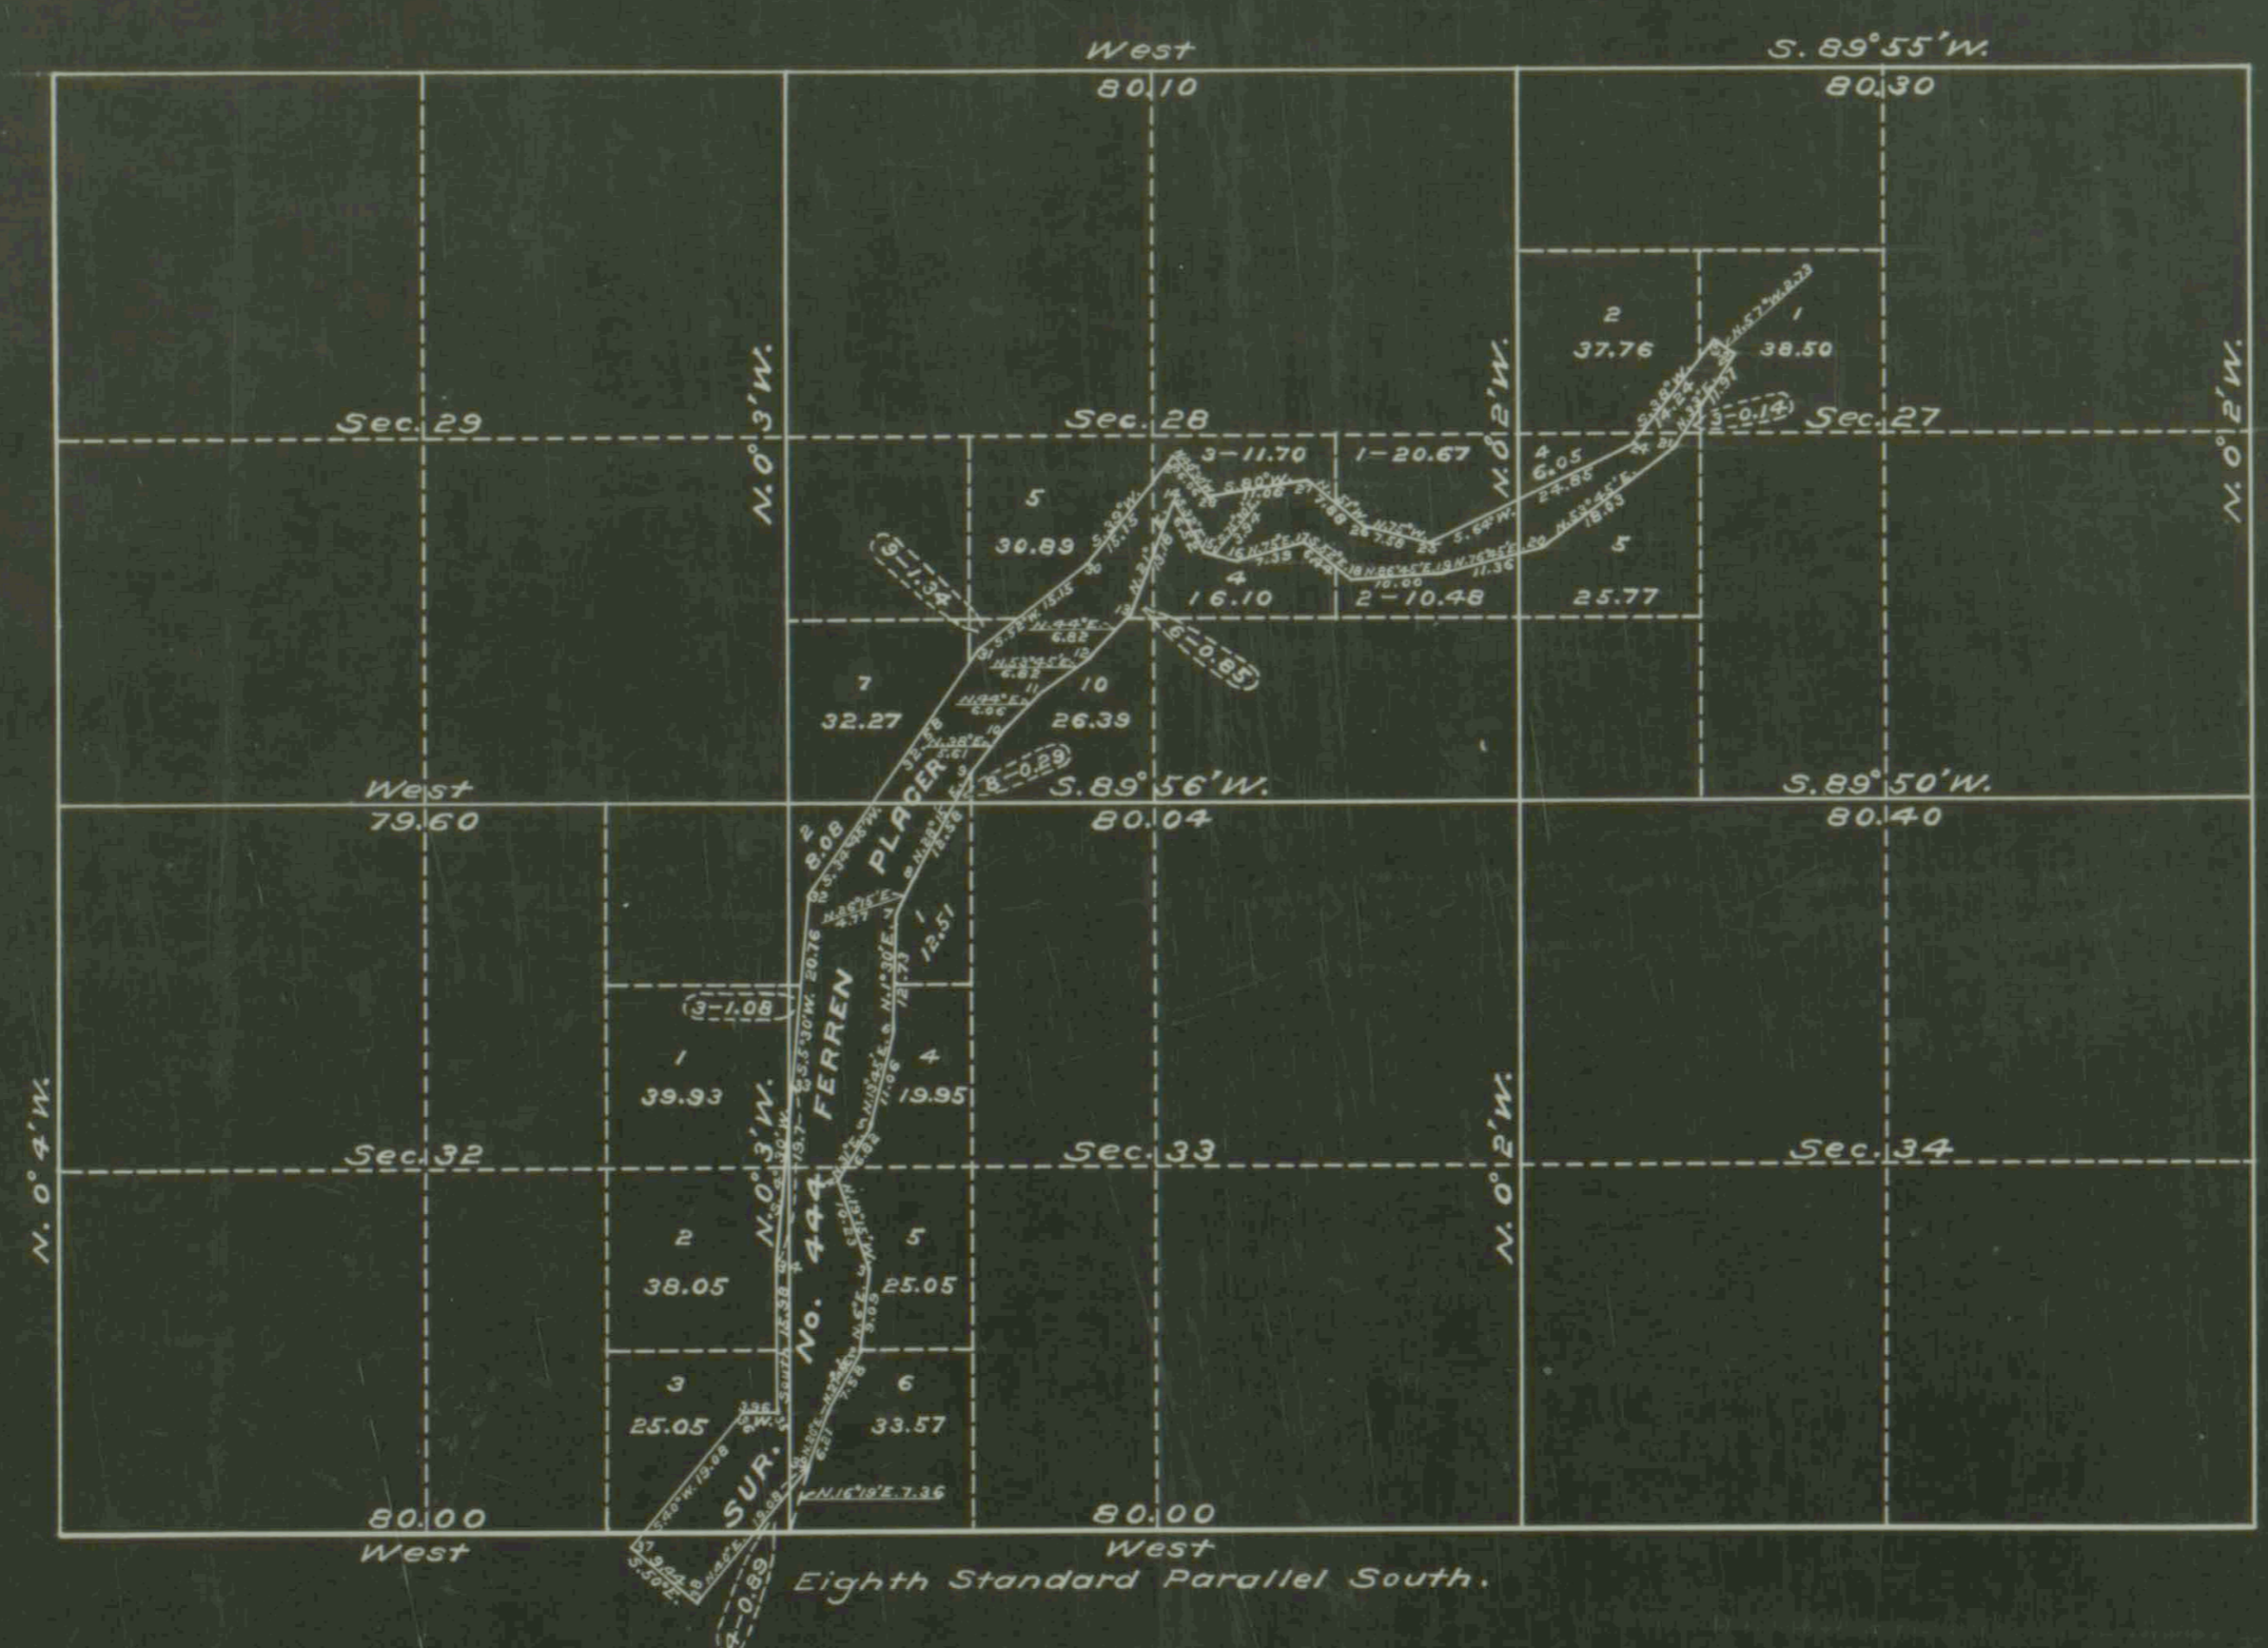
West
80.10
S. 89° 55' W.
80.30

2
37.76
1
38.50
N. 57° W. 8.73

Sec. 29
Sec. 28
Sec. 27
3-0.14

N. 0° 3' W.
N. 0° 2' W.
N. 0° 2' W.

3-11.70
1-20.67
4
6.05
5
30.89
9-1.34
4
16.10
2-10.48
5
25.77
6-0.85
7
32.27
10
26.39
8-0.29
N. 44° E.
6.82
N. 53° 45' E.
6.82
N. 86° E.
6.66

West
79.60
S. 89° 56' W.
80.04
S. 89° 50' W.
80.40

2
8.08
PLACER
1
12.51
3-1.08
1
39.93
FERREN
4
19.95
N. 0° 3' W.
N. 0° 4' W.
Sec. 32
Sec. 33
N. 0° 2' W.
Sec. 34
2
38.05
No. 444
5
25.05
3
25.05
SUR.
6
33.57
N. 16° 19' E. 7.36
S. 40° W. 19.08
80.00
West
80.00
West
4-0.89
Eighth Standard Parallel South.